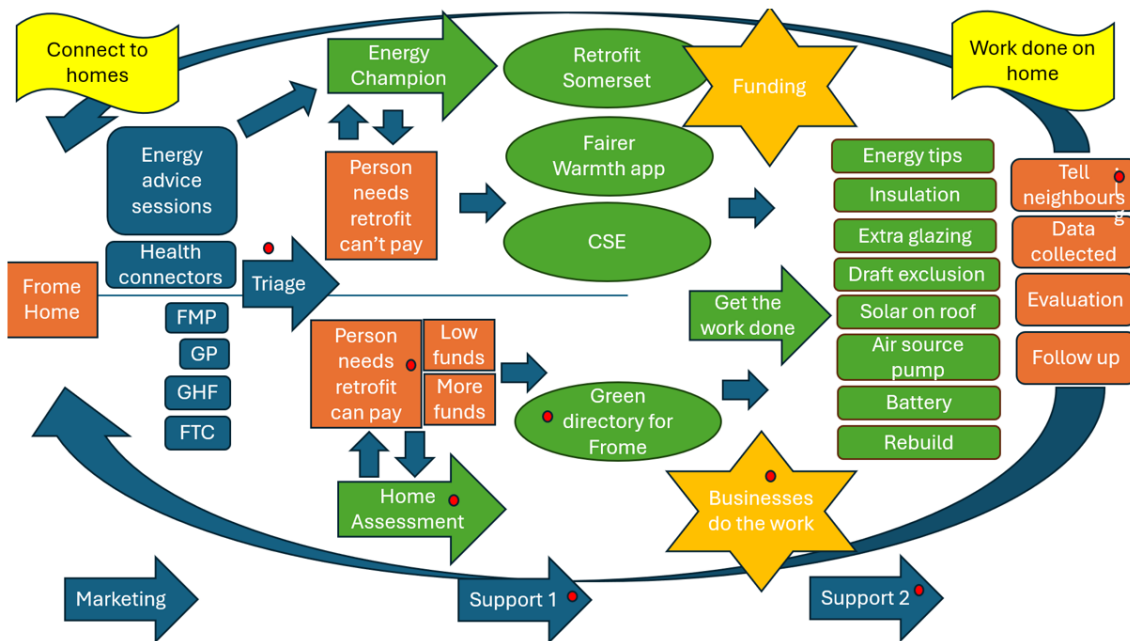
Connect to homes

Energy Champion

Retrofit Somerset

Funding

Work done on home

Energy advice sessions

Person needs retrofit can't pay

Fairer Warmth app

CSE

Energy tips

Insulation

Extra glazing

Draft exclusion

Solar on roof

Air source pump

Battery

Rebuild

Tell neighbours

Data collected

Evaluation

Follow up

Health connectors

Frome Home

Triage

FMP

GP

GHF

FTC

Person needs retrofit can pay

Low funds

More funds

Green directory for Frome

Get the work done

Home Assessment

Businesses do the work

Marketing

Support 1

Support 2